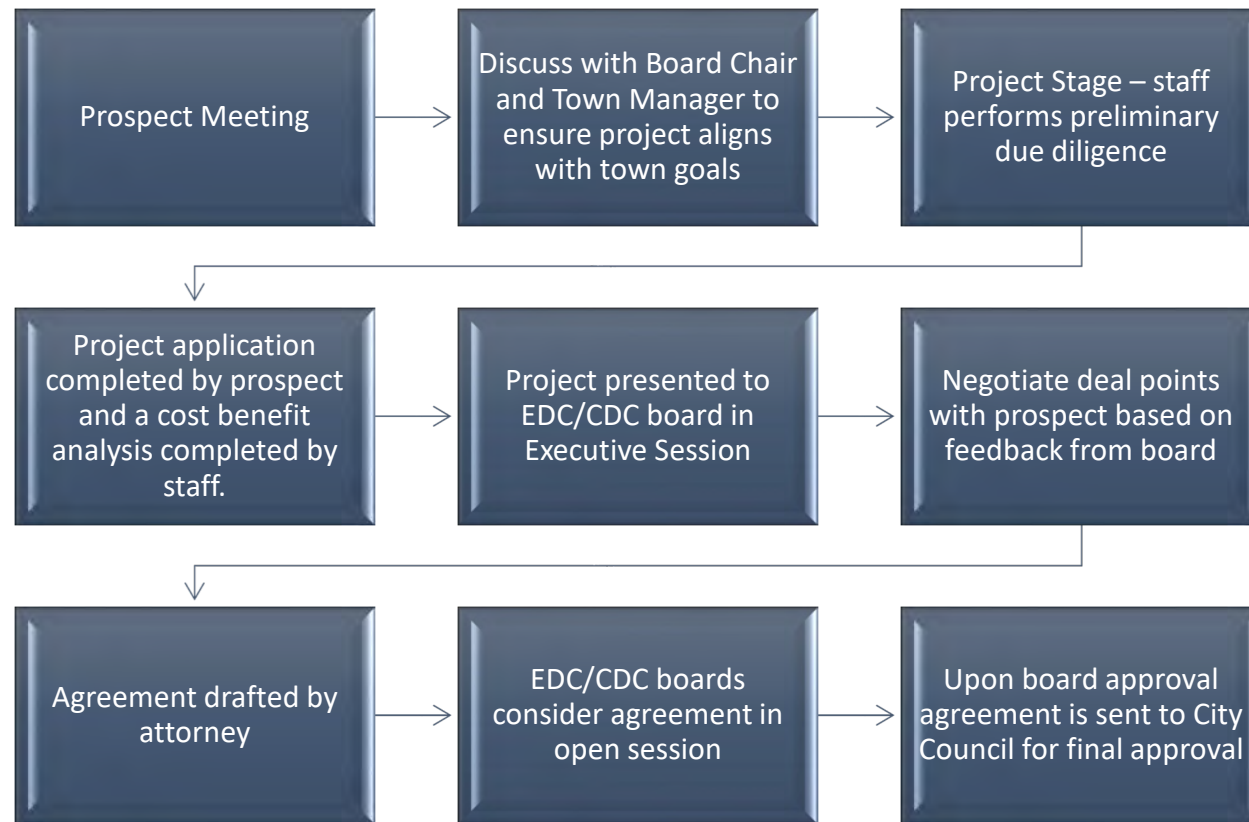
Prospect Meeting

Discuss with Board Chair and Town Manager to ensure project aligns with town goals

Project Stage – staff performs preliminary due diligence

Project application completed by prospect and a cost benefit analysis completed by staff.

Project presented to EDC/CDC board in Executive Session

Negotiate deal points with prospect based on feedback from board

Agreement drafted by attorney

EDC/CDC boards consider agreement in open session

Upon board approval agreement is sent to City Council for final approval